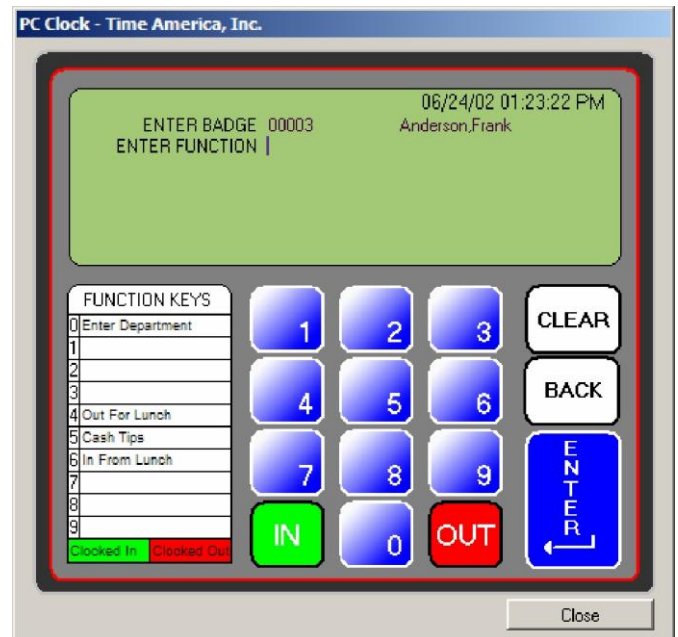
PC Clock - Time America, Inc.

06/24/02 01:23:22 PM
ENTER BADGE 00003 Anderson,Frank
ENTER FUNCTION |

FUNCTION KEYS

| | |
|---|---|
| 0 | Enter Department |
| 1 | |
| 2 | |
| 3 | |
| 4 | Out For Lunch |
| 5 | Cash Tips |
| 6 | In From Lunch |
| 7 | |
| 8 | |
| 9 | |

Clocked In Clocked Out

1 2 3 CLEAR
4 5 6 BACK
7 8 9 ENTER
IN 0 OUT

Close